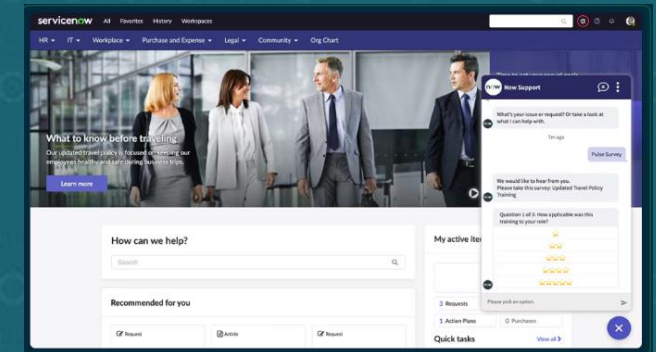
servicenow All Favorites History Workspaces

HR IT Workplace Purchase and Expense Legal Community Org Chart

What to know before traveling

Our updated travel policy is focused on keeping our employees healthy and safe during business trips.

Learn more

How can we help?

Search

Recommended for you

Request

Article

Request

My active ite

3 Requests

1 Action Plans

0 Purchases

View all

Quick tasks

Now Support

What's your issue or request? Or take a look at what I can help with.

1m ago

Pulse Survey

We would like to hear from you. Please take this survey: Updated Travel Policy Training

Question 1 of 3: How applicable was this training to your role?

Please pick an option.